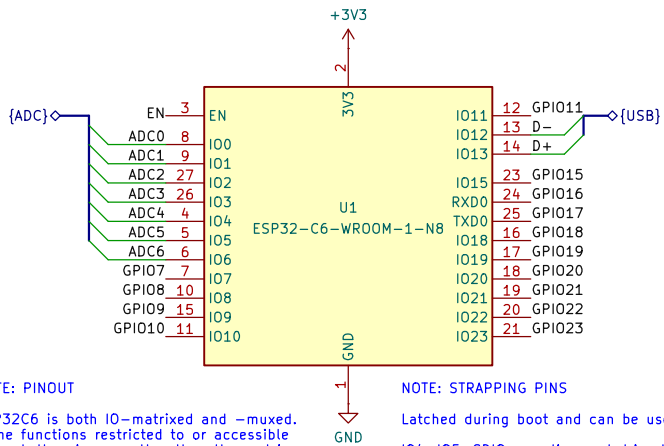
+3V3

2

3V3

{ADC}

EN 3 EN

ADC0 8 IO0

ADC1 9 IO1

ADC2 27 IO2

ADC3 26 IO3

ADC4 4 IO4

ADC5 5 IO5

ADC6 6 IO6

GPIO7 7 IO7

GPIO8 10 IO8

GPIO9 15 IO9

GPIO10 11 IO10

U1

ESP32-C6-WROOM-1-N8

IO11 12 GPIO11

IO12 13 D-

IO13 14 D+

{USB}

IO15 23 GPIO15

RXD0 24 GPIO16

TXD0 25 GPIO17

IO18 16 GPIO18

IO19 17 GPIO19

IO20 18 GPIO20

IO21 19 GPIO21

IO22 20 GPIO22

IO23 21 GPIO23

GND

1

GND

TE: PINOUT

32C6 is both IO-matrixed and -muxed.

he functions restricted to or accessible

NOTE: STRAPPING PINS

Latched during boot and can be use